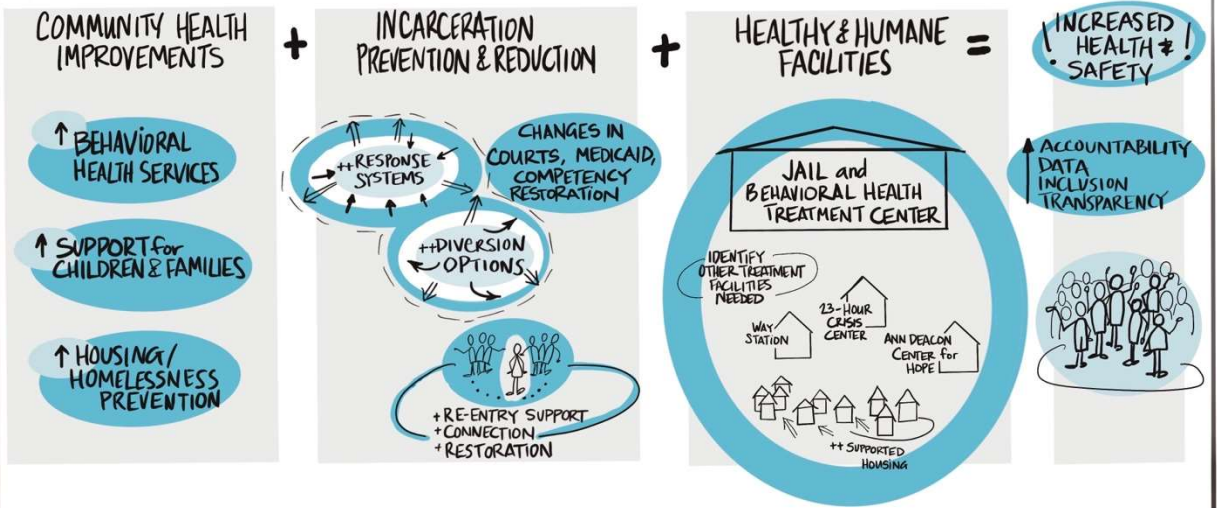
COMMUNITY HEALTH IMPROVEMENTS

+

INCARCERATION PREVENTION & REDUCTION

+

HEALTHY & HUMANE FACILITIES

=

! INCREASED HEALTH & SAFETY !

↑ BEHAVIORAL HEALTH SERVICES

↑ SUPPORT for CHILDREN & FAMILIES

↑ HOUSING/ HOMELESSNESS PREVENTION

++ RESPONSE SYSTEMS

CHANGES IN COURTS, MEDICAID, COMPETENCY RESTORATION

++ DIVERSION OPTIONS

+ RE-ENTRY SUPPORT
+ CONNECTION
+ RESTORATION

JAIL and BEHAVIORAL HEALTH TREATMENT CENTER

IDENTIFY OTHER TREATMENT FACILITIES NEEDED

WAY STATION

23-HOUR CRISIS CENTER

ANN DEACON CENTER for HOPE

++ SUPPORTED HOUSING

↑ ACCOUNTABILITY DATA INCLUSION TRANSPARENCY